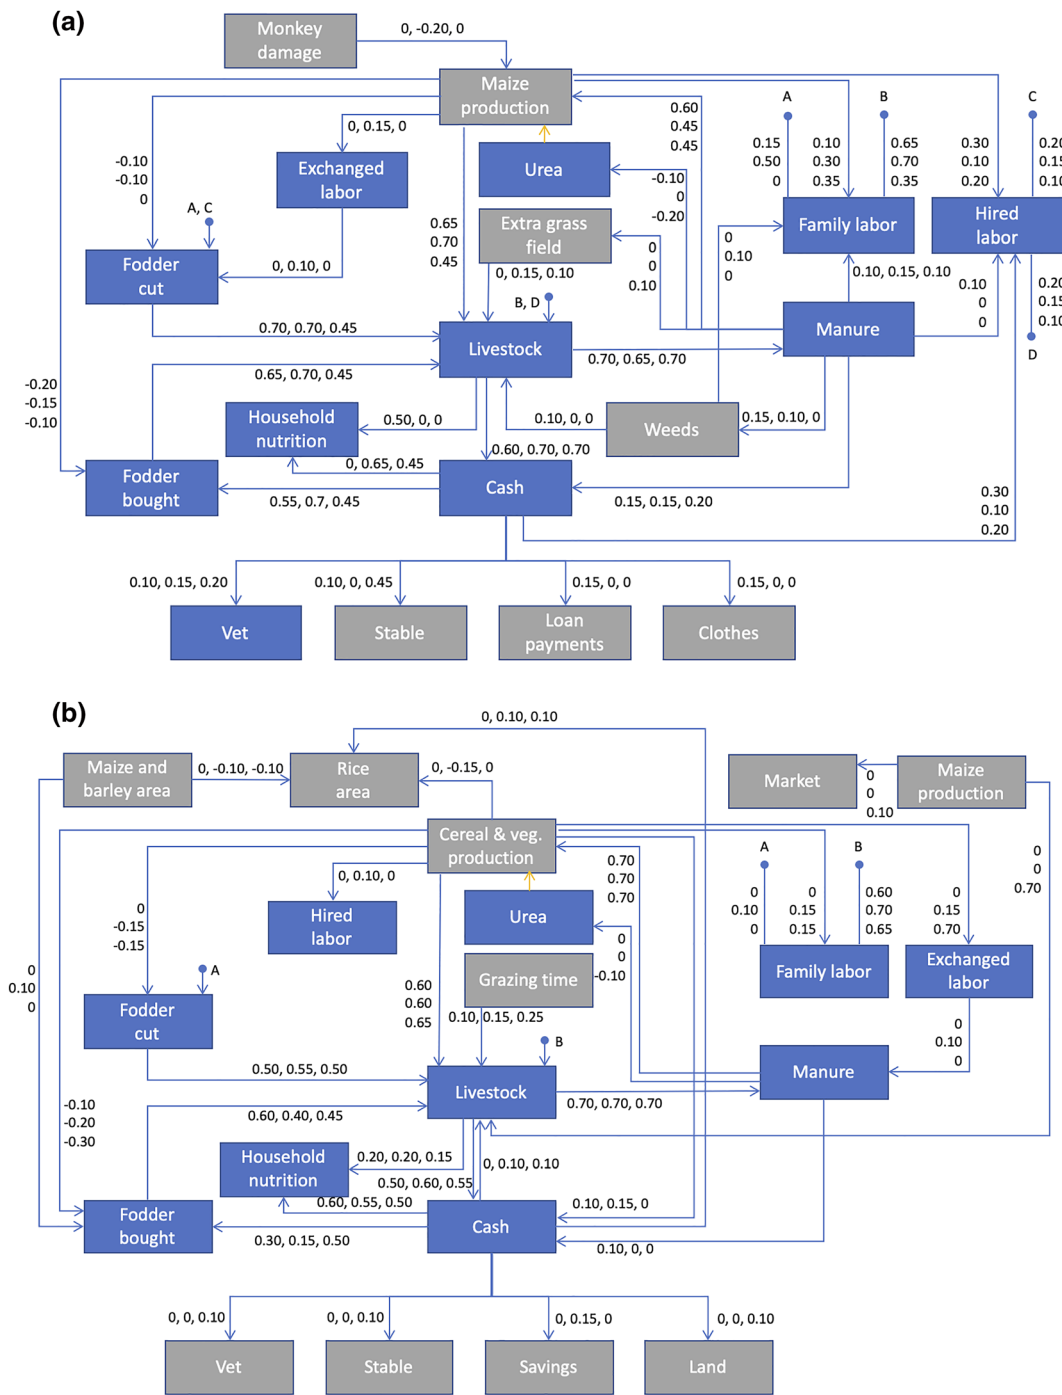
(a)

Monkey damage

0, -0.20, 0

Maize production

0, 0.15, 0

Exchanged labor

Urea

-0.10
-0.10
0

A, C

Fodder cut

0, 0.10, 0

0.60
0.45
0.45

-0.10
0
-0.20

Extra grass field

0
0
0.10

0.65
0.70
0.45

0, 0.15, 0.10

B, D

0.70, 0.70, 0.45

Livestock

0.65, 0.70, 0.45

-0.20
-0.15
-0.10

Household nutrition

0.50, 0, 0

0, 0.65, 0.45

Fodder bought

0.55, 0.7, 0.45

Cash

0.10, 0, 0

0.60, 0.70, 0.70

Weeds

0.15, 0.10, 0

0.70, 0.65, 0.70

A

B

C

0.15
0.50
0

0.10
0.30
0.35

0.65
0.70
0.35

0.30
0.10
0.20

0.20
0.15
0.10

Family labor

Hired labor

0
0.10
0

0.10, 0.15, 0.10

0.10
0
0

0.20
0.15
0.10

Manure

D

0.15, 0.15, 0.20

0.30
0.10
0.20

0.10, 0.15, 0.20

0.10, 0, 0.45

0.15, 0, 0

0.15, 0, 0

Vet

Stable

Loan payments

Clothes

(b)

0, 0.10, 0.10

Maize and barley area

0, -0.10, -0.10

Rice area

0, -0.15, 0

Market

Maize production

0
0
0.10

Cereal & veg. production

0, 0.10, 0

Hired labor

Urea

0.70
0.70
0.70

0
-0.15
-0.15

A

Fodder cut

0
0.10
0

Grazing time

0
0
-0.10

0.60
0.60
0.65

0.10, 0.15, 0.25

B

0.50, 0.55, 0.50

Livestock

0.60, 0.40, 0.45

-0.10
-0.20
-0.30

Household nutrition

0.20, 0.20, 0.15

0, 0.10, 0.10

0.50, 0.60, 0.55

0.60, 0.55, 0.50

Fodder bought

0.30, 0.15, 0.50

Cash

0.10, 0.15, 0

0.10, 0, 0

0.70, 0.70, 0.70

A

B

0
0.10
0

0
0.15
0.15

0.60
0.70
0.65

0
0.15
0.70

0
0
0.70

Family labor

Exchanged labor

0
0.10
0

Manure

0, 0, 0.10

0, 0, 0.10

0, 0.15, 0

0, 0, 0.10

Vet

Stable

Savings

Land